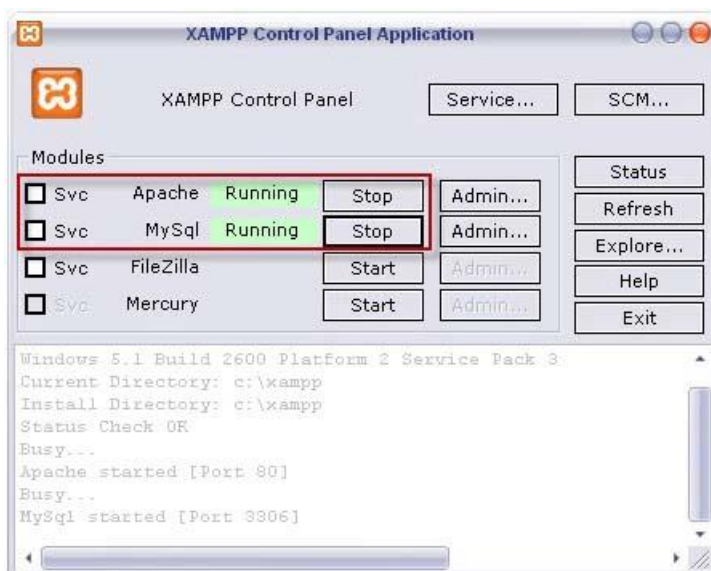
XAMPP Control Panel Application

XAMPP Control Panel

Service...

SCM...

Modules

Svc Apache Running Stop Admin...

Svc MySql Running Stop Admin...

Svc FileZilla Start Admin...

Svc Mercury Start Admin...

Status

Refresh

Explore...

Help

Exit

Windows 5.1 Build 2600 Platform 2 Service Pack 3
Current Directory: c:\xampp
Install Directory: c:\xampp
Status Check OK
Busy...
Apache started [Port 80]
Busy...
MySql started [Port 3306]